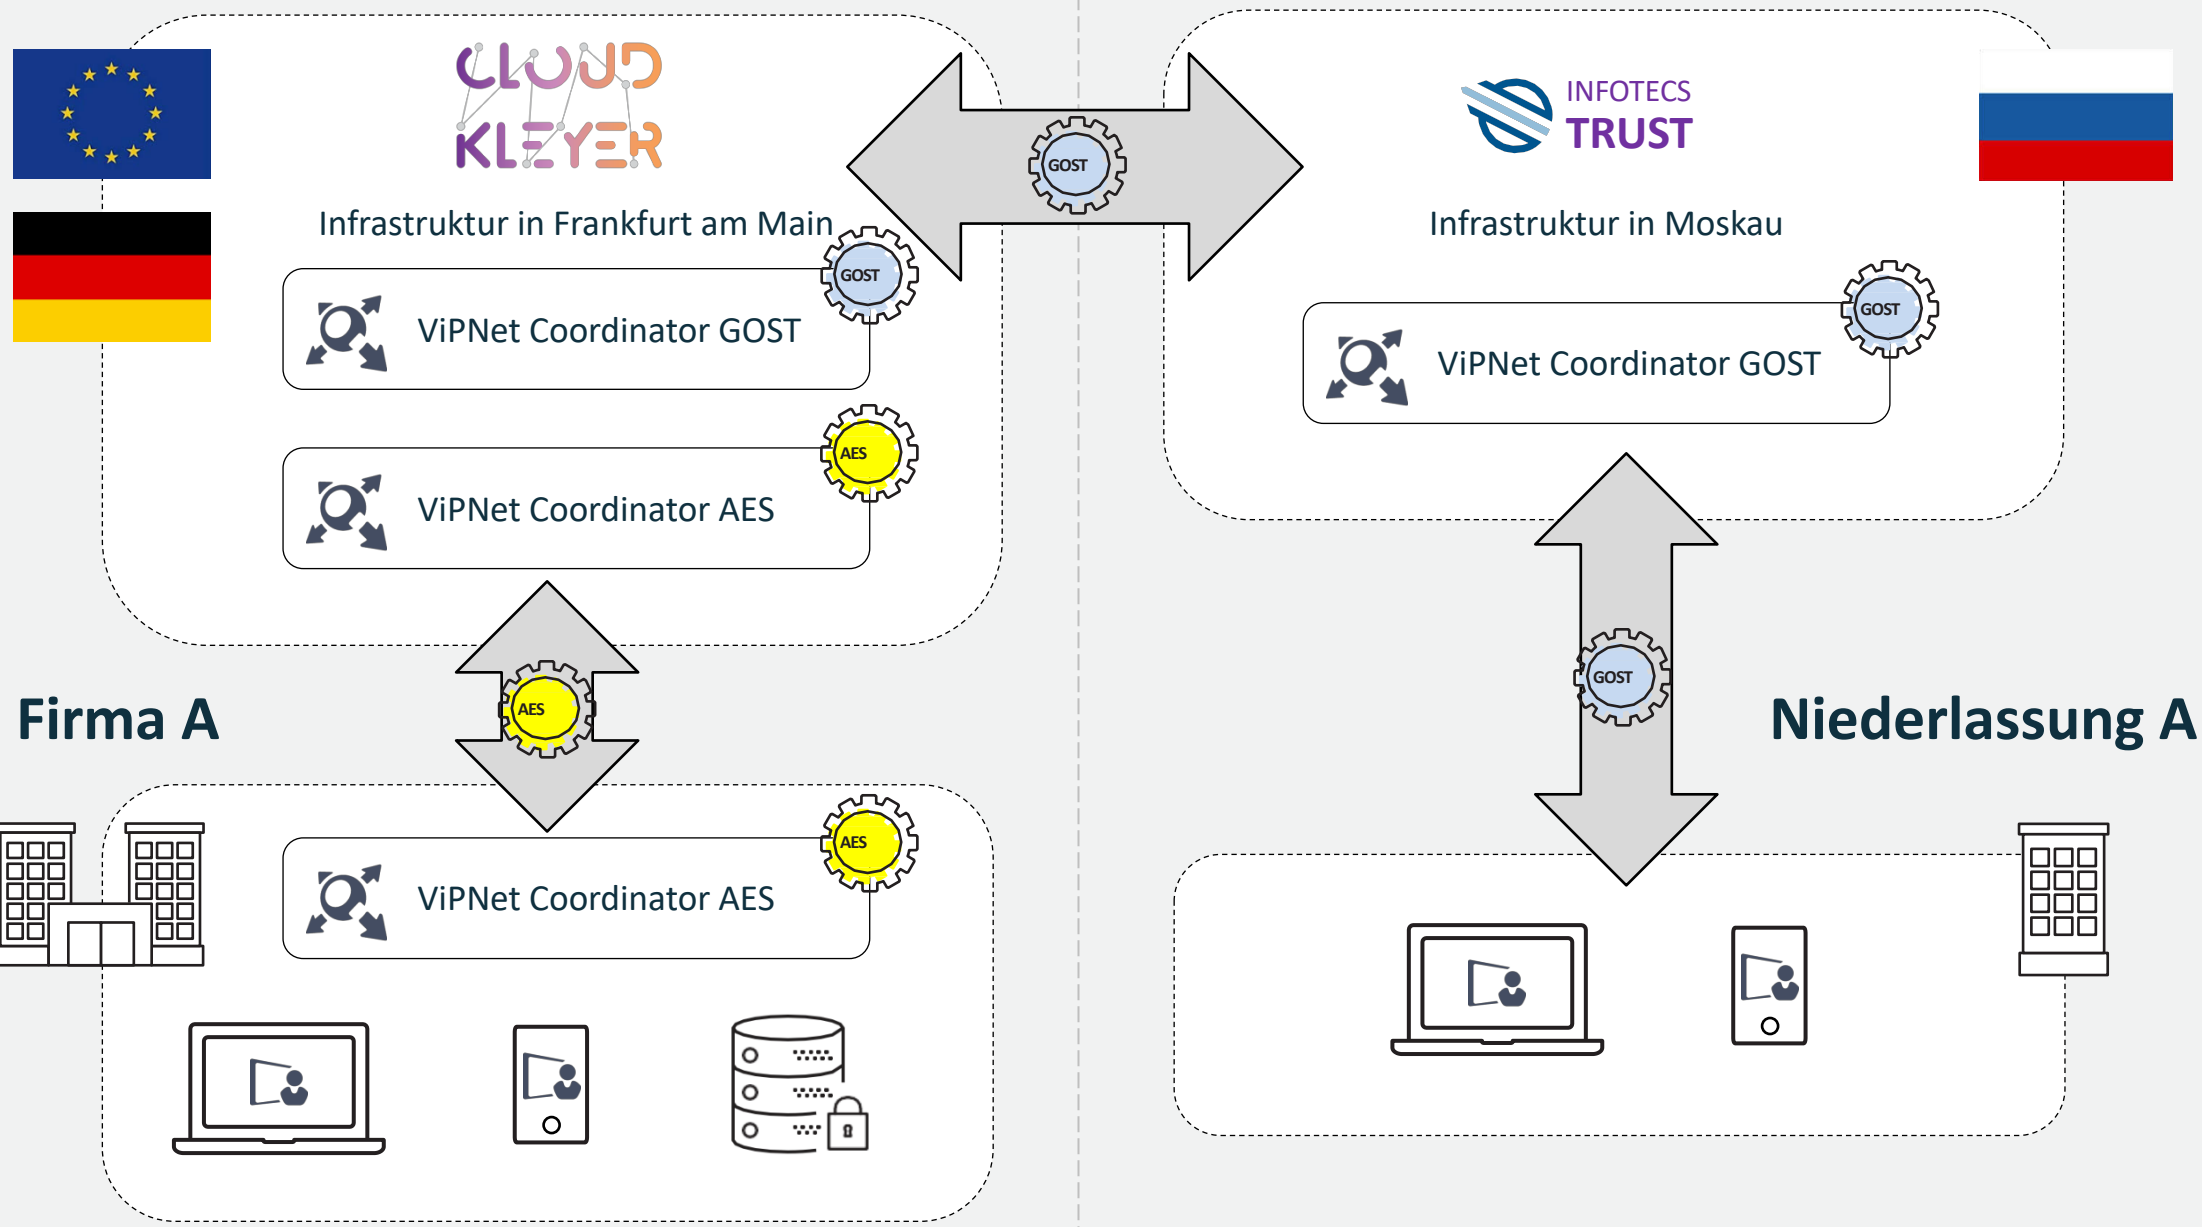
CLOUD KLEYER

Infrastruktur in Frankfurt am Main

GOST

ViPNet Coordinator GOST

AES

ViPNet Coordinator AES

GOST

INFOTECS TRUST

Infrastruktur in Moskau

GOST

ViPNet Coordinator GOST

AES

Firma A

GOST

Niederlassung A

AES

ViPNet Coordinator AES